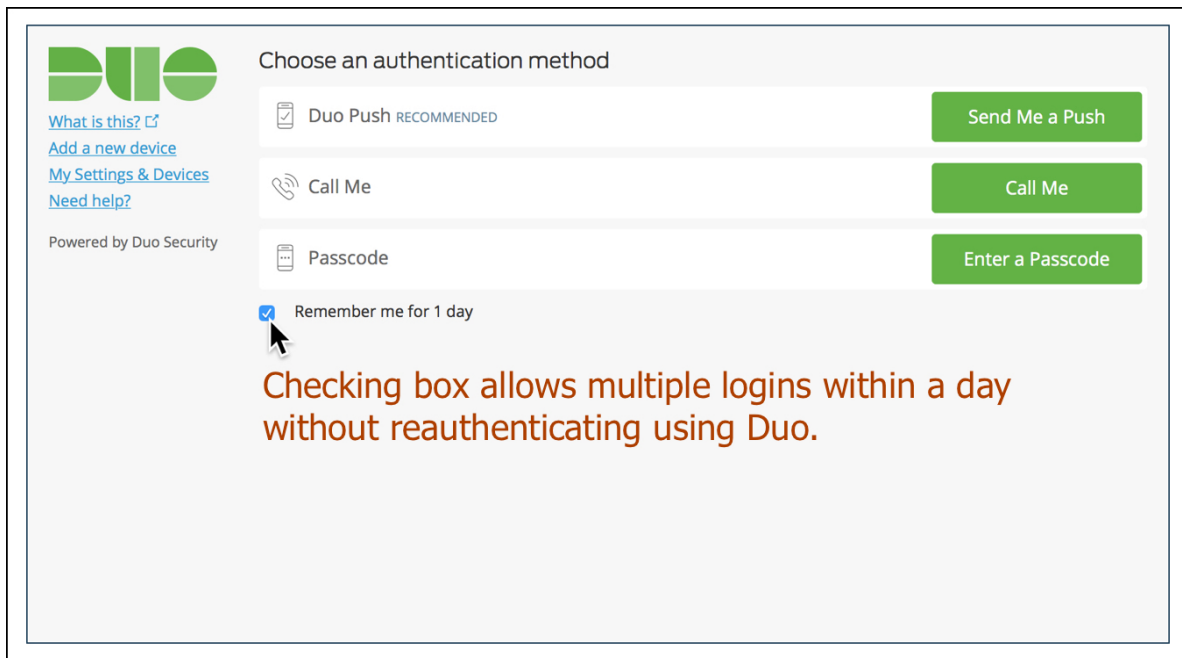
DUO

What is this?
Add a new device
My Settings & Devices
Need help?

Powered by Duo Security

Choose an authentication method

Duo Push RECOMMENDED
Send Me a Push

Call Me
Call Me

Passcode
Enter a Passcode

Remember me for 1 day

Checking box allows multiple logins within a day without reauthenticating using Duo.